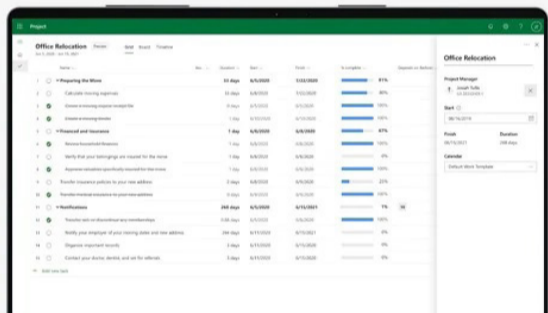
Project

Office Relocation Planner Grid Board Timeline

| | | Name | Duration | Start | Finish | % complete | Depends on |
|---|---|---|---|---|---|---|---|
| 1 | | Preparing the Move | 33 days | 6/5/2020 | 7/22/2020 | 81% | |
| 2 | | Calculate moving expenses | 16 days | 6/8/2020 | 6/30/2020 | 40% | |
| 3 | | Create a moving expense receipt file | 3 days | 6/8/2020 | 6/10/2020 | 100% | |
| 4 | | Create a moving binder | 3 days | 6/5/2020 | 6/9/2020 | 100% | |
| 5 | | Financed and Insurance | 7 day | 6/8/2020 | 6/16/2020 | 67% | |
| 6 | | Review household finances | 5 days | 6/8/2020 | 6/12/2020 | 100% | |
| 7 | | Notify that your belongings are insured for the move | 5 days | 6/8/2020 | 6/12/2020 | 100% | |
| 8 | | Approve relocation specifically insured for the move | 5 days | 6/8/2020 | 6/12/2020 | 100% | |
| 9 | | Transfer insurance policies to your new address | 5 days | 6/8/2020 | 6/12/2020 | 25% | |
| 10 | | Transfer medical insurance to your new address | 5 days | 6/8/2020 | 6/12/2020 | 100% | |
| 11 | | Notifications | 248 days | 6/5/2020 | 6/15/2021 | 7% | 16 |
| 12 | | Transfer rent on/discontinue any memberships | 5 days | 6/5/2020 | 6/11/2020 | 100% | |
| 13 | | Notify your employer of your moving dates and new address | 5 days | 6/5/2020 | 6/11/2020 | | |
| 14 | | Organize important records | 5 days | 6/5/2020 | 6/11/2020 | | |
| 15 | | Contact your doctor, dentist, and vet for referrals | 5 days | 6/5/2020 | 6/11/2020 | | |

Add new task

Office Relocation

Project Manager
Isaiah Tufo

Start
06/16/2019

Finish
06/15/2021

Duration
248 days

Calendar
Default Work Template